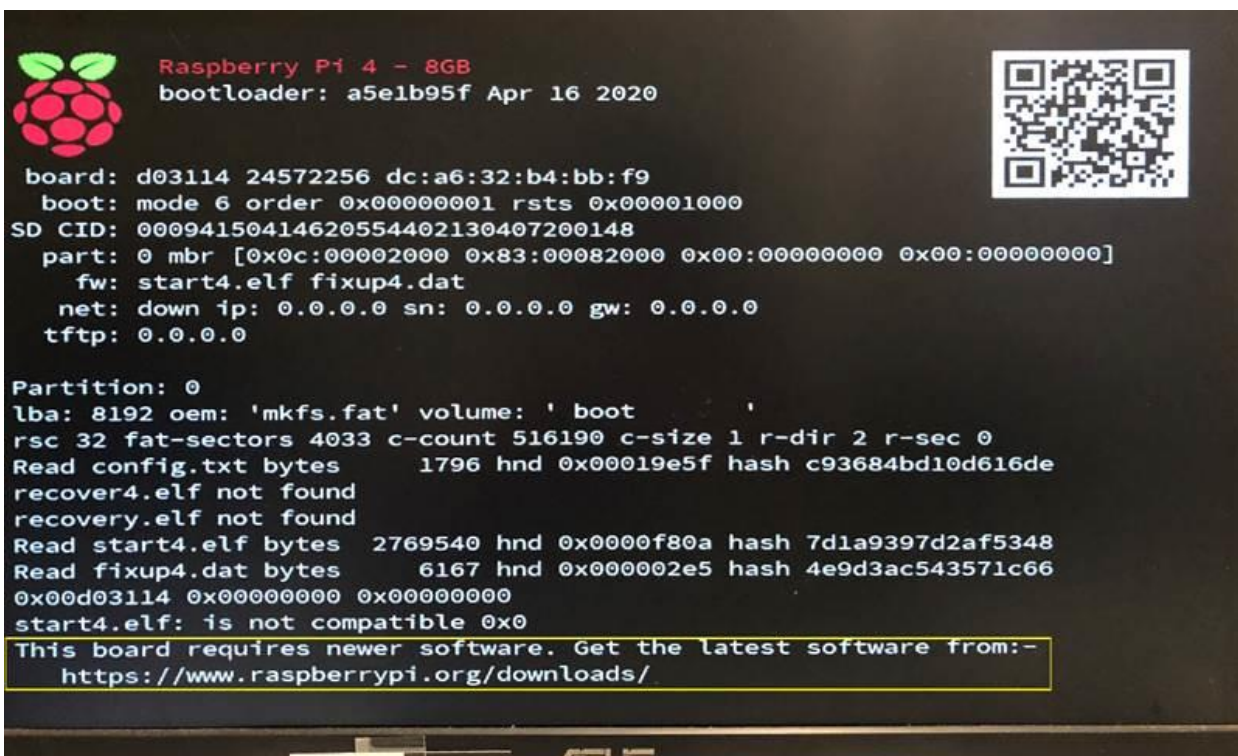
Raspberry Pi 4 - 8GB
bootloader: a5e1b95f Apr 16 2020

board: d03114 24572256 dc:a6:32:b4:bb:f9
boot: mode 6 order 0x00000001 rsts 0x00001000
SD CID: 00094150414620554402130407200148
part: 0 mbr [0x0c:00002000 0x83:00082000 0x00:00000000 0x00:00000000]
fw: start4.elf fixup4.dat
net: down ip: 0.0.0.0 sn: 0.0.0.0 gw: 0.0.0.0
tftp: 0.0.0.0

Partition: 0
lba: 8192 oem: 'mkfs.fat' volume: ' boot '
rsc 32 fat-sectors 4033 c-count 516190 c-size 1 r-dir 2 r-sec 0
Read config.txt bytes 1796 hnd 0x00019e5f hash c93684bd10d616de
recover4.elf not found
recovery.elf not found
Read start4.elf bytes 2769540 hnd 0x0000f80a hash 7d1a9397d2af5348
Read fixup4.dat bytes 6167 hnd 0x000002e5 hash 4e9d3ac543571c66
0x00d03114 0x00000000 0x00000000
start4.elf: is not compatible 0x0
This board requires newer software. Get the latest software from:-
https://www.raspberrypi.org/downloads/